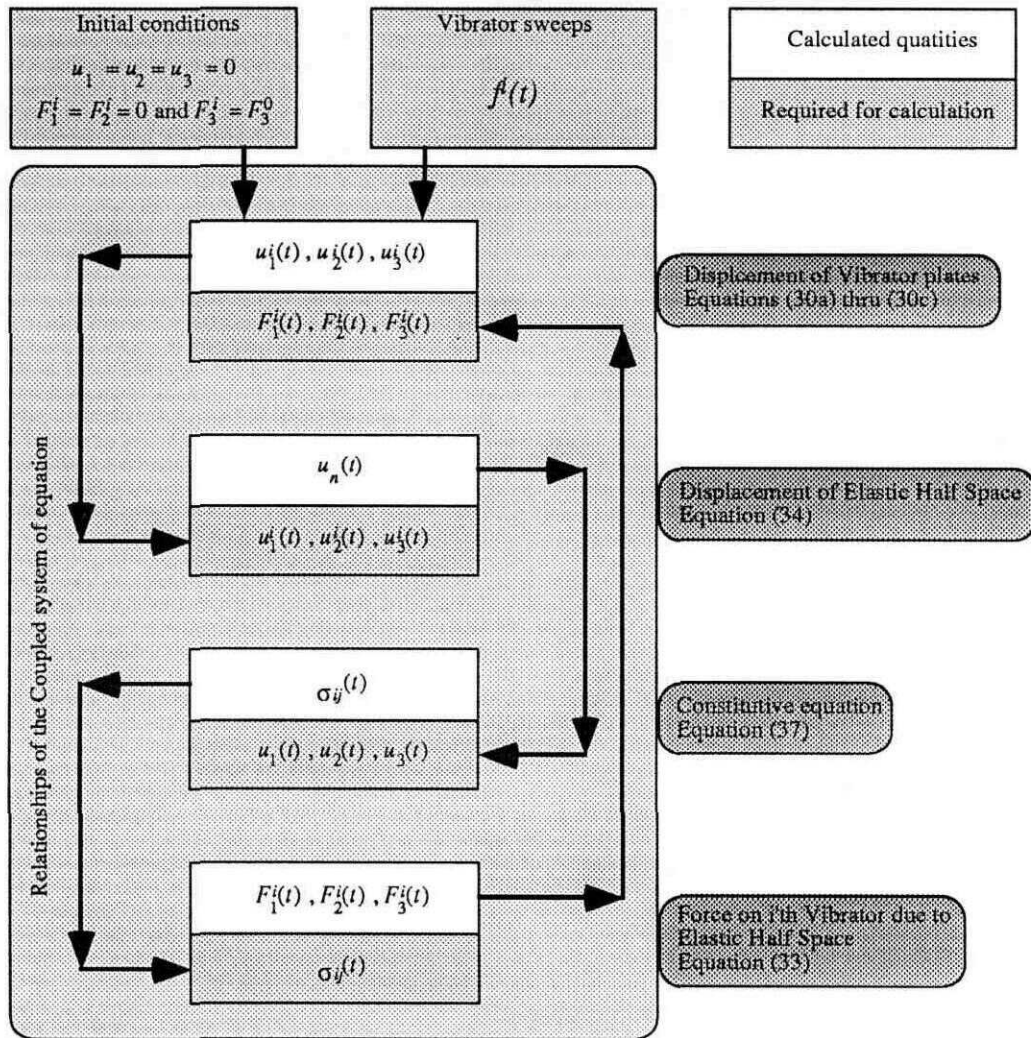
Initial conditions

$u_1 = u_2 = u_3 = 0$

$F_1^i = F_2^i = 0$ and $F_3^i = F_3^0$

Vibrator sweeps

$f^i(t)$

Calculated quatities

Required for calculation

Relationships of the Coupled system of equation

$u_1^i(t)$ , $u_2^i(t)$ , $u_3^i(t)$

$F_1^i(t)$ , $F_2^i(t)$ , $F_3^i(t)$

Displcement of Vibrator plates Equations (30a) thru (30c)

$u_n(t)$

$u_1^i(t)$ , $u_2^i(t)$ , $u_3^i(t)$

Displacement of Elastic Half Space Equation (34)

$\sigma_{ij}(t)$

$u_1(t)$ , $u_2(t)$ , $u_3(t)$

Constitutive equation Equation (37)

$F_1^i(t)$ , $F_2^i(t)$ , $F_3^i(t)$

$\sigma_{ij}(t)$

Force on i'th Vibrator due to Elastic Half Space Equation (33)